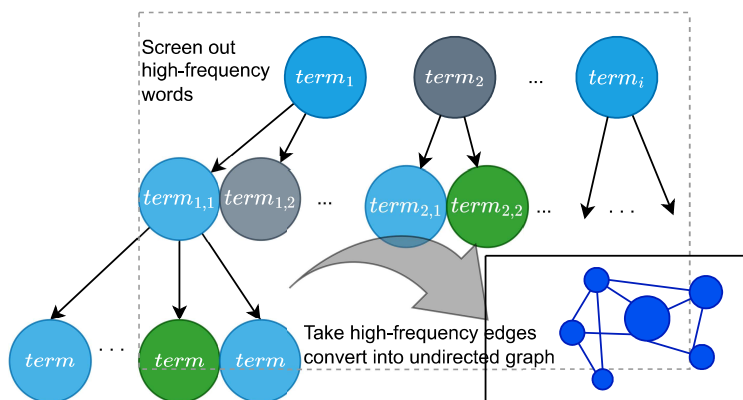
Screen out high-frequency words

$term_1$

$term_2$

...

$term_i$

$term_{1,1}$

$term_{1,2}$

...

$term_{2,1}$

$term_{2,2}$

...

. . .

$term$

. . .

$term$

$term$

Take high-frequency edges convert into undirected graph